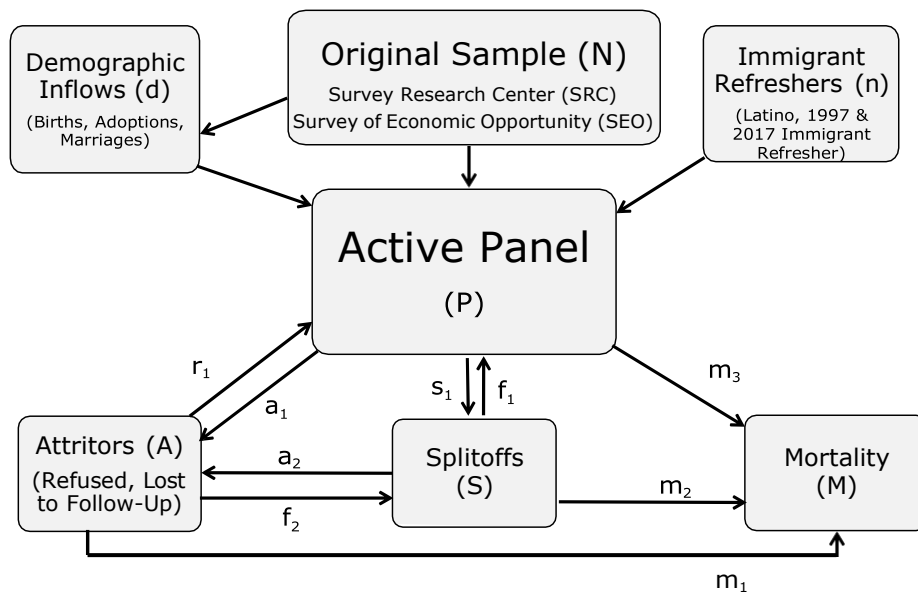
Demographic Inflows (d)

(Births, Adoptions, Marriages)

Original Sample (N)

Survey Research Center (SRC)

Survey of Economic Opportunity (SEO)

Immigrant Refreshers (n)

(Latino, 1997 & 2017 Immigrant Refresher)

Active Panel

(P)

$r_1$

$a_1$

$s_1$

$f_1$

$m_3$

Attritors (A)

(Refused, Lost to Follow-Up)

$a_2$

$f_2$

Splitoffs

(S)

$m_2$

Mortality

(M)

$m_1$